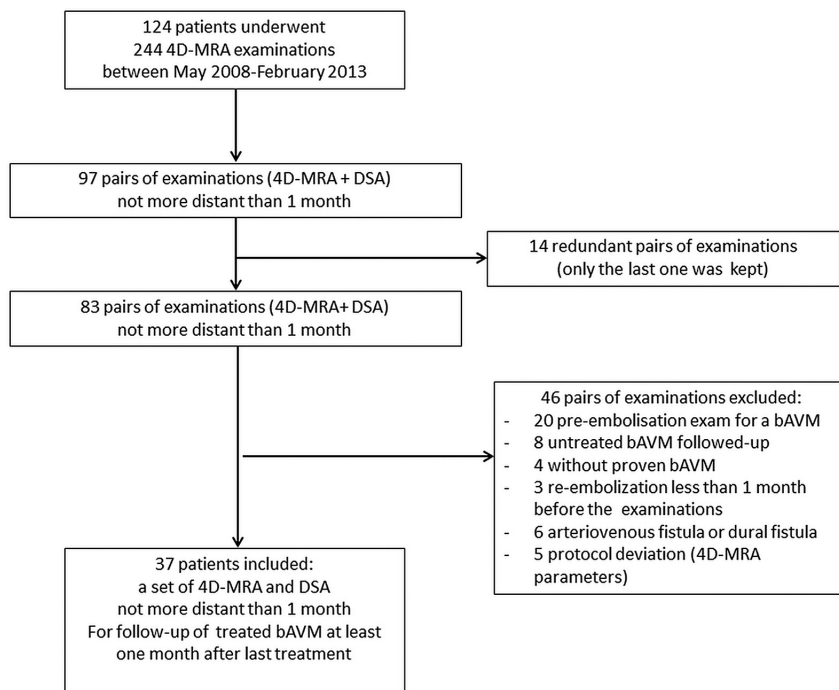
124 patients underwent
244 4D-MRA examinations
between May 2008-February 2013

97 pairs of examinations (4D-MRA + DSA)
not more distant than 1 month

14 redundant pairs of examinations
(only the last one was kept)

83 pairs of examinations (4D-MRA+ DSA)
not more distant than 1 month

46 pairs of examinations excluded:
- 20 pre-embolisation exam for a bAVM
- 8 untreated bAVM followed-up
- 4 without proven bAVM
- 3 re-embolization less than 1 month before the examinations
- 6 arteriovenous fistula or dural fistula
- 5 protocol deviation (4D-MRA parameters)

37 patients included:
a set of 4D-MRA and DSA
not more distant than 1 month
For follow-up of treated bAVM at least one month after last treatment